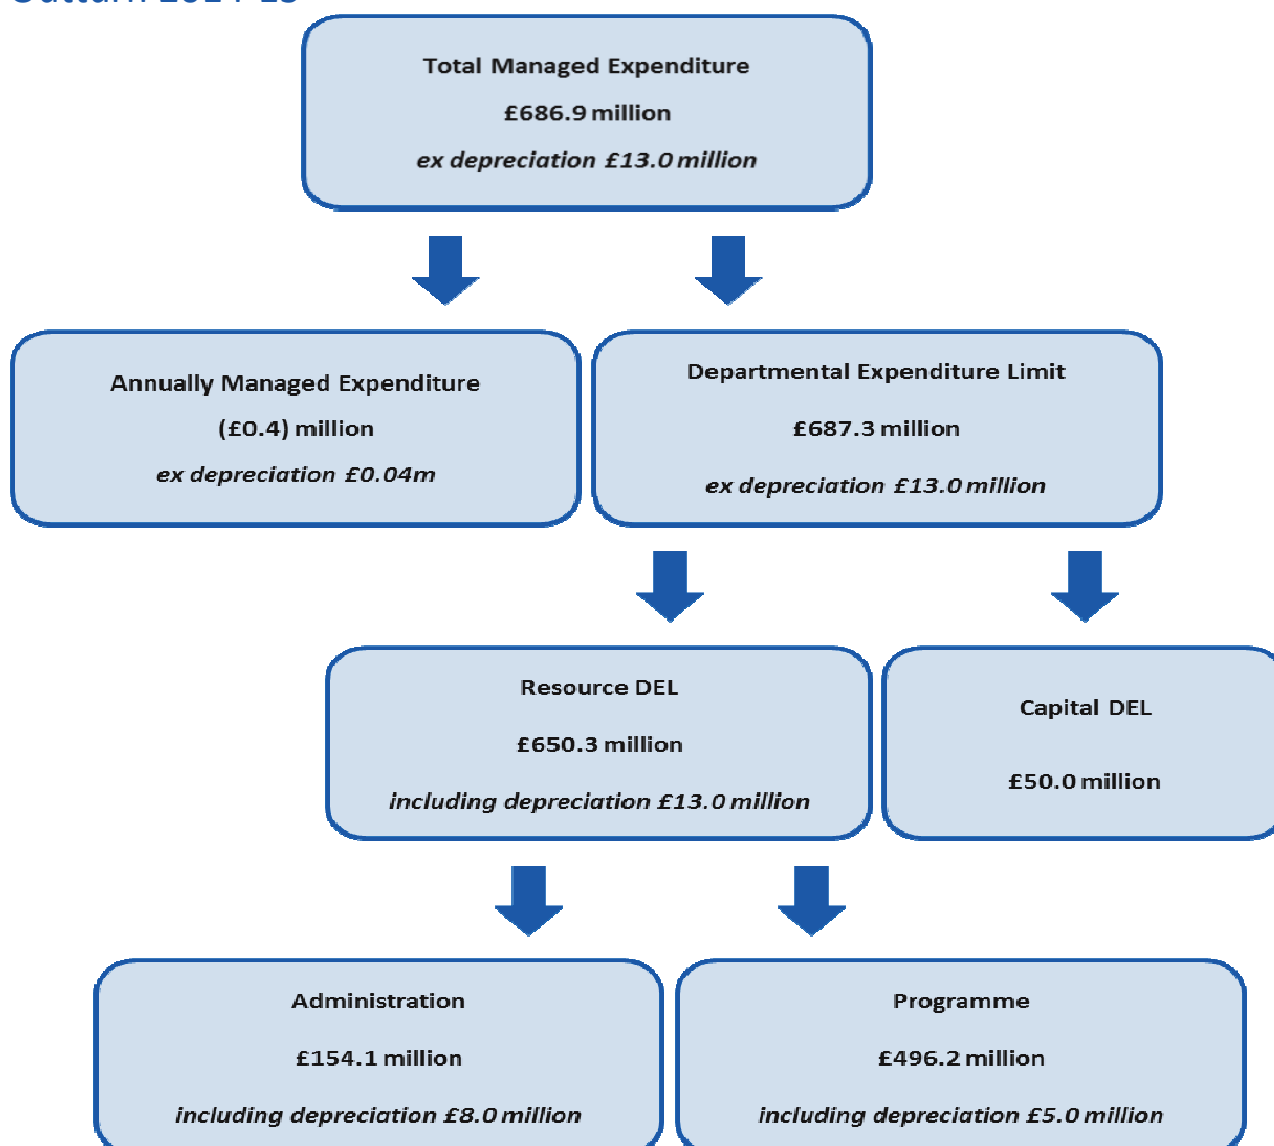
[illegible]

Total Managed Expenditure

£686.9 million

*ex depreciation £13.0 million*

Annually Managed Expenditure

(£0.4) million

*ex depreciation £0.04m*

Departmental Expenditure Limit

£687.3 million

*ex depreciation £13.0 million*

Resource DEL

£650.3 million

*including depreciation £13.0 million*

Capital DEL

£50.0 million

Administration

£154.1 million

*including depreciation £8.0 million*

Programme

£496.2 million

*including depreciation £5.0 million*